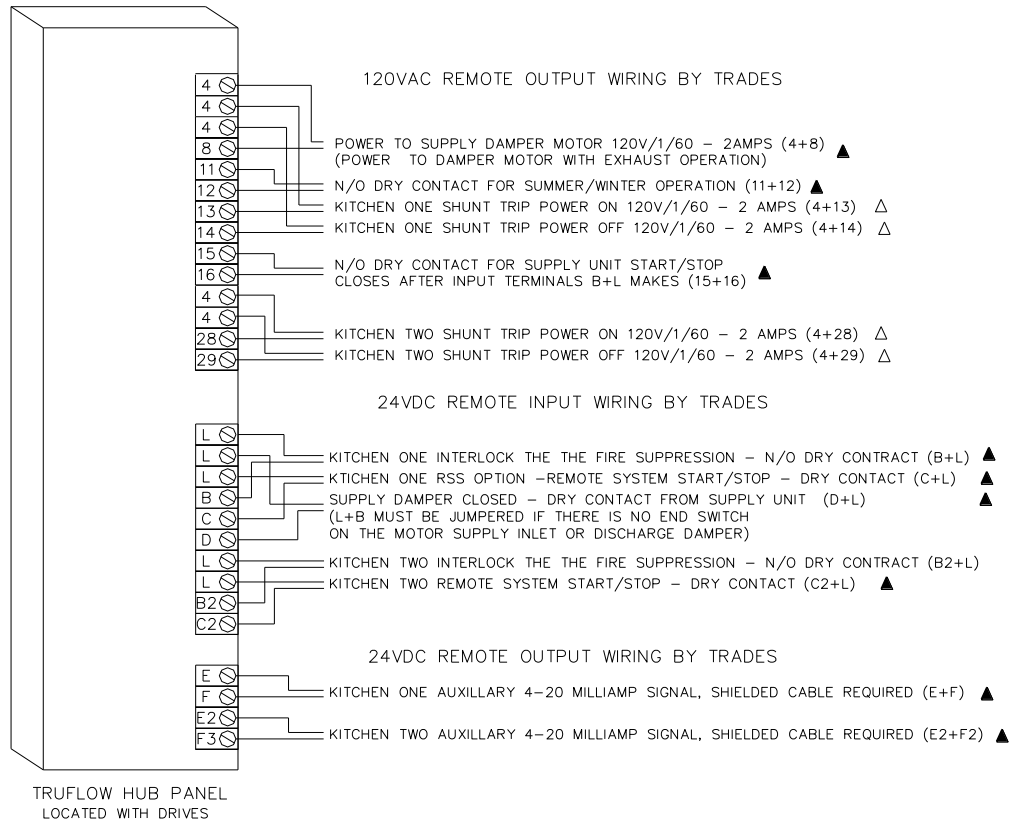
4
4
4
8
11
12
13
14
15
16
4
4
28
29

120VAC REMOTE OUTPUT WIRING BY TRADES

POWER TO SUPPLY DAMPER MOTOR 120V/1/60 – 2AMPS (4+8) ▲
(POWER TO DAMPER MOTOR WITH EXHAUST OPERATION)
N/O DRY CONTACT FOR SUMMER/WINTER OPERATION (11+12) ▲
KITCHEN ONE SHUNT TRIP POWER ON 120V/1/60 – 2 AMPS (4+13) △
KITCHEN ONE SHUNT TRIP POWER OFF 120V/1/60 – 2 AMPS (4+14) △
N/O DRY CONTACT FOR SUPPLY UNIT START/STOP
CLOSES AFTER INPUT TERMINALS B+L MAKES (15+16) ▲
KITCHEN TWO SHUNT TRIP POWER ON 120V/1/60 – 2 AMPS (4+28) △
KITCHEN TWO SHUNT TRIP POWER OFF 120V/1/60 – 2 AMPS (4+29) △

24VDC REMOTE INPUT WIRING BY TRADES

L
L
L
B
C
D
L
L
B2
C2

KITCHEN ONE INTERLOCK THE THE FIRE SUPPRESSION – N/O DRY CONTRACT (B+L) ▲
KTICHEN ONE RSS OPTION –REMOTE SYSTEM START/STOP – DRY CONTACT (C+L) ▲
SUPPLY DAMPER CLOSED – DRY CONTACT FROM SUPPLY UNIT (D+L) ▲
(L+B MUST BE JUMPERED IF THERE IS NO END SWITCH
ON THE MOTOR SUPPLY INLET OR DISCHARGE DAMPER)
KITCHEN TWO INTERLOCK THE THE FIRE SUPPRESSION – N/O DRY CONTRACT (B2+L)
KITCHEN TWO REMOTE SYSTEM START/STOP – DRY CONTACT (C2+L) ▲

24VDC REMOTE OUTPUT WIRING BY TRADES

E
F
E2
F3

KITCHEN ONE AUXILLARY 4–20 MILLIAMP SIGNAL, SHIELDED CABLE REQUIRED (E+F) ▲
KITCHEN TWO AUXILLARY 4–20 MILLIAMP SIGNAL, SHIELDED CABLE REQUIRED (E2+F2) ▲

TRUFLOW HUB PANEL
LOCATED WITH DRIVES